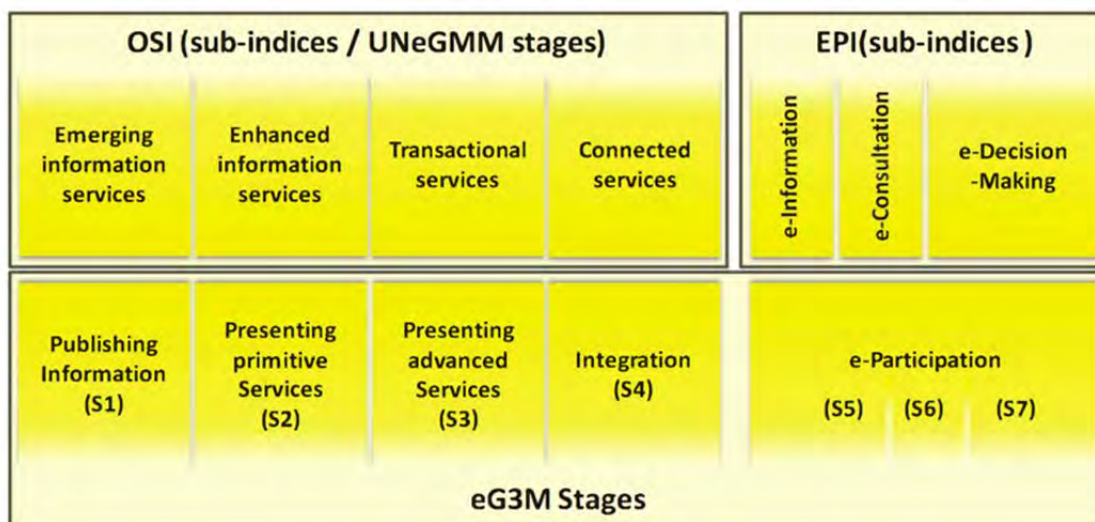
OSI (sub-indices / UNeGMM stages)

Emerging information services

Enhanced information services

Transactional services

Connected services

EPI(sub-indices )

e-Information

e-Consultation

e-Decision -Making

Publishing Information (S1)

Presenting primitive Services (S2)

Presenting advanced Services (S3)

Integration (S4)

e-Participation

(S5)

(S6)

(S7)

eG3M Stages